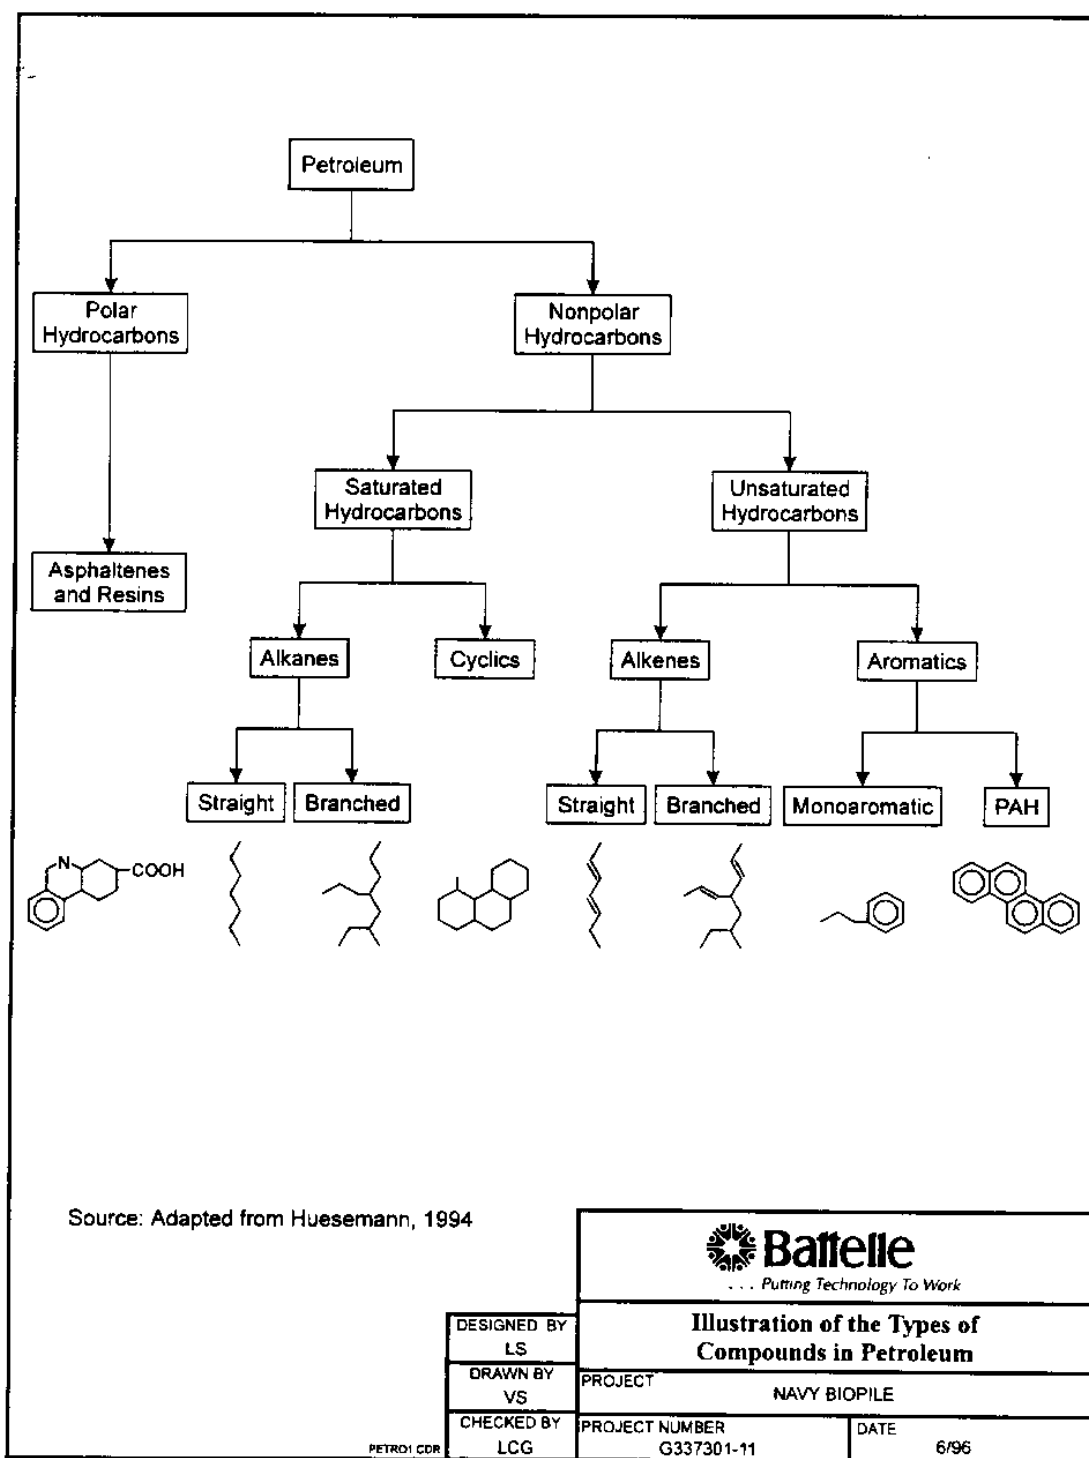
Petroleum

Polar Hydrocarbons

Nonpolar Hydrocarbons

Asphaltenes and Resins

Saturated Hydrocarbons

Unsaturated Hydrocarbons

Alkanes

Cyclics

Alkenes

Aromatics

Straight

Branched

Straight

Branched

Monoaromatic

PAH

N

COOH

Source: Adapted from Huesemann, 1994

Battelle
. . . Putting Technology To Work

Illustration of the Types of Compounds in Petroleum

DESIGNED BY
LS

DRAWN BY
VS

CHECKED BY
LCG

PROJECT
NAVY BIOPILE

PROJECT NUMBER
G337301-11

DATE
6/96

PETRO1.CDR